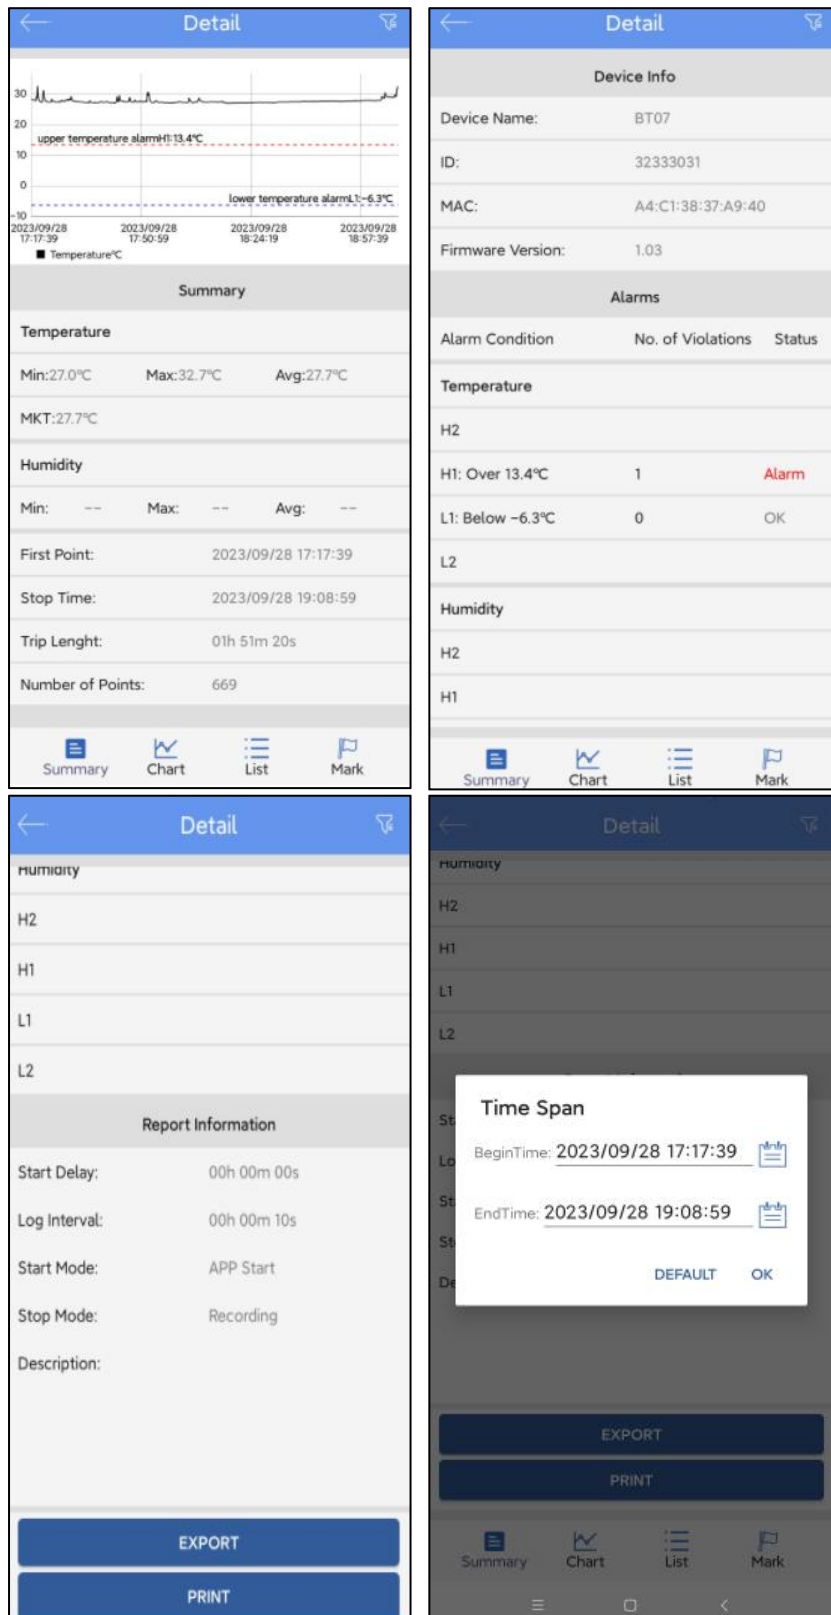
Detail

30
20
10
0
-10

upper temperature alarmH1:13.4℃

lower temperature alarmL1:-6.3℃

2023/09/28 17:17:39
2023/09/28 17:50:59
2023/09/28 18:24:19
2023/09/28 18:57:39

■ Temperature℃

Summary

Temperature

Min:27.0℃ Max:32.7℃ Avg:27.7℃

MKT:27.7℃

Humidity

Min: -- Max: -- Avg: --

First Point: 2023/09/28 17:17:39

Stop Time: 2023/09/28 19:08:59

Trip Lenght: 01h 51m 20s

Number of Points: 669

Summary Chart List Mark

Detail

Device Info

Device Name: BT07

ID: 32333031

MAC: A4:C1:38:37:A9:40

Firmware Version: 1.03

Alarms

| Alarm Condition | No. of Violations | Status |
|---|---|---|
| Temperature | | |
| H2 | | |
| H1: Over 13.4℃ | 1 | Alarm |
| L1: Below -6.3℃ | 0 | OK |
| L2 | | |
| Humidity | | |
| H2 | | |
| H1 | | |

Summary Chart List Mark

Detail

Humidity

H2

H1

L1

L2

Report Information

Start Delay: 00h 00m 00s

Log Interval: 00h 00m 10s

Start Mode: APP Start

Stop Mode: Recording

Description:

EXPORT

PRINT

Detail

Humidity

H2

H1

L1

L2

Time Span

BeginTime: 2023/09/28 17:17:39

EndTime: 2023/09/28 19:08:59

DEFAULT OK

EXPORT

PRINT

Summary Chart List Mark